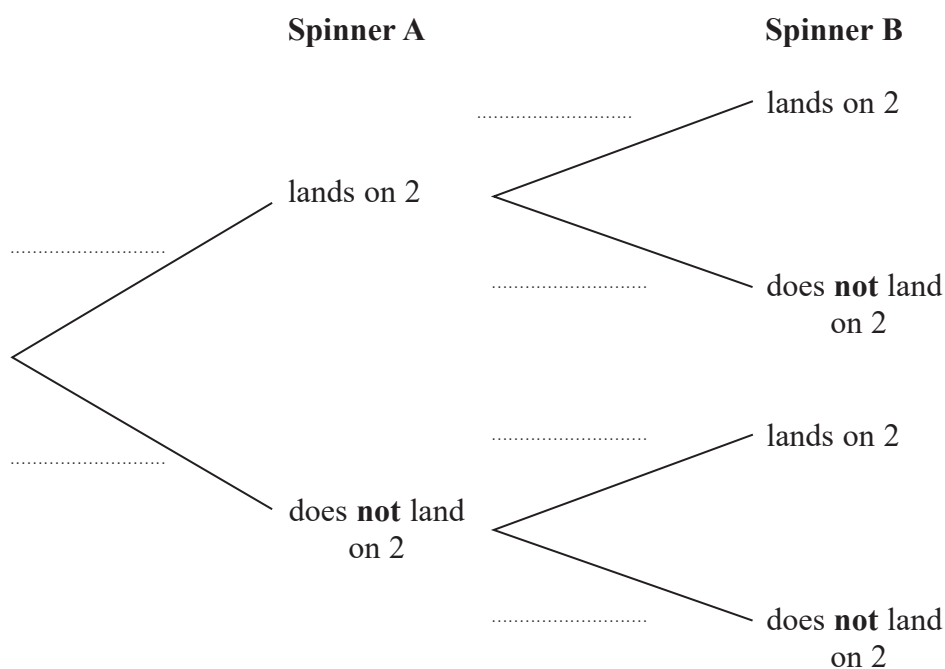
Spinner A

Spinner B

..........................

lands on 2

lands on 2

..........................

..........................

does **not** land on 2

..........................

lands on 2

..........................

does **not** land on 2

..........................

does **not** land on 2